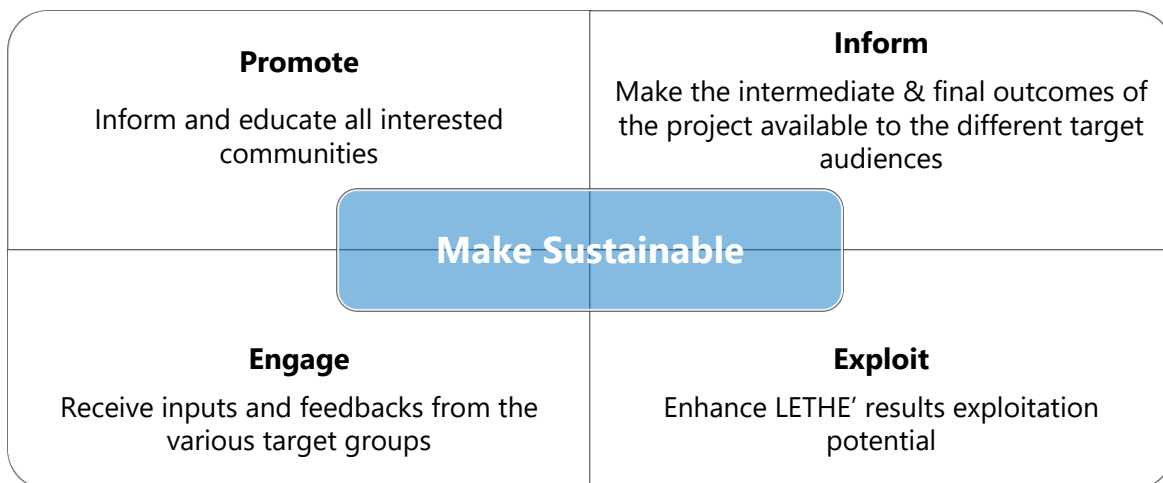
**Promote**

Inform and educate all interested communities

**Inform**

Make the intermediate & final outcomes of the project available to the different target audiences

**Make Sustainable**

**Engage**

Receive inputs and feedbacks from the various target groups

**Exploit**

Enhance LETHE' results exploitation potential